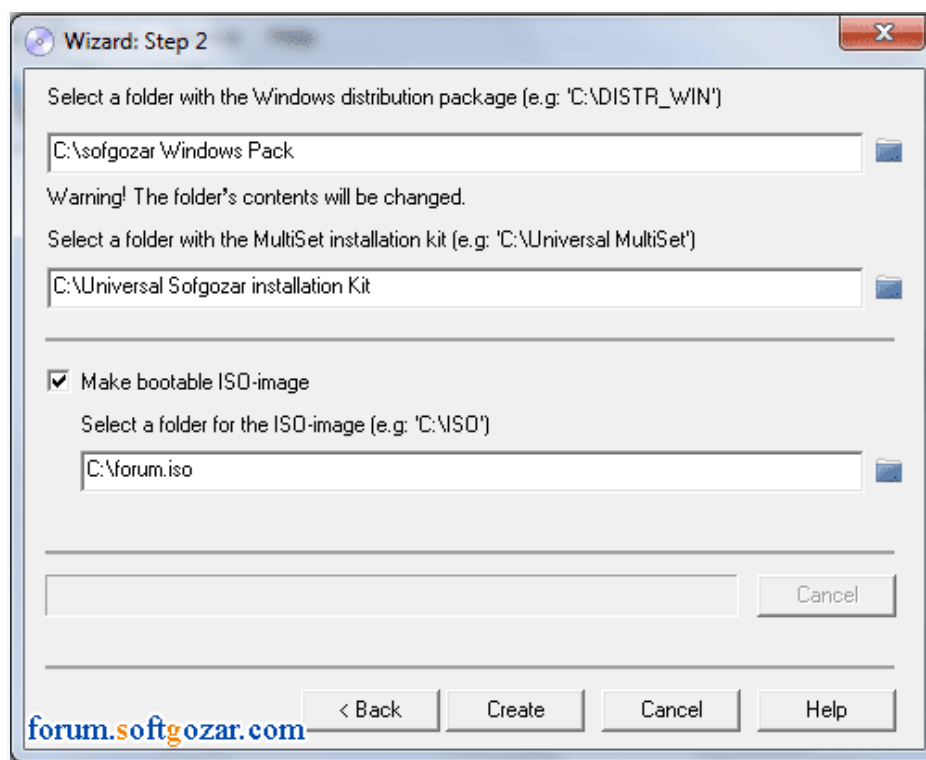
Wizard: Step 2

Select a folder with the Windows distribution package (e.g: 'C:\DISTR_WIN')

C:\sofgozar Windows Pack

Warning! The folder's contents will be changed.

Select a folder with the MultiSet installation kit (e.g: 'C:\Universal MultiSet')

C:\Universal Sofgozar installation Kit

Make bootable ISO-image

Select a folder for the ISO-image (e.g: 'C:\ISO')

C:\forum.iso

Cancel

< Back

Create

Cancel

Help

forum.softgozar.com